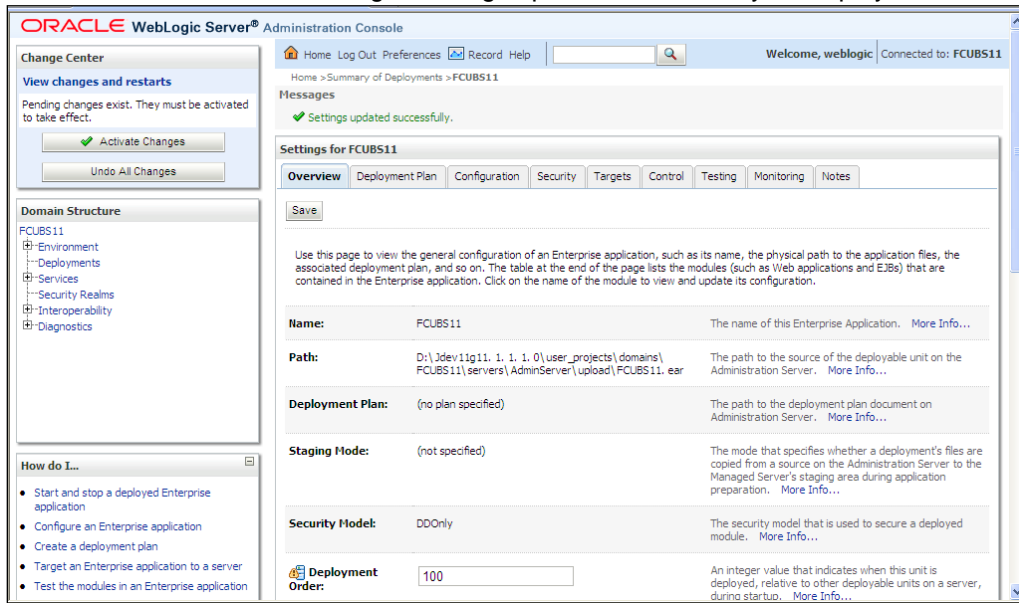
ORACLE WebLogic Server® Administration Console

Change Center

View changes and restarts

Pending changes exist. They must be activated to take effect.

Activate Changes

Undo All Changes

Domain Structure

FCUBS11
Environment
Deployments
Services
Security Realms
Interoperability
Diagnostics

How do I...

- Start and stop a deployed Enterprise application
- Configure an Enterprise application
- Create a deployment plan
- Target an Enterprise application to a server
- Test the modules in an Enterprise application

Home Log Out Preferences Record Help

Welcome, weblogic Connected to: FCUBS11

Home >Summary of Deployments >FCUBS11

Messages

Settings updated successfully.

Settings for FCUBS11

Overview | Deployment Plan | Configuration | Security | Targets | Control | Testing | Monitoring | Notes

Save

Use this page to view the general configuration of an Enterprise application, such as its name, the physical path to the application files, the associated deployment plan, and so on. The table at the end of the page lists the modules (such as Web applications and EJBs) that are contained in the Enterprise application. Click on the name of the module to view and update its configuration.

| | | |
|---|---|---|
| Name: | FCUBS11 | The name of this Enterprise Application. More Info... |
| Path: | D:\Jdev11g11. 1. 1. 1. 0\user_projects\domains\FCUBS11\servers\AdminServer\upload\FCUBS11. ear | The path to the source of the deployable unit on the Administration Server. More Info... |
| Deployment Plan: | (no plan specified) | The path to the deployment plan document on Administration Server. More Info... |
| Staging Mode: | (not specified) | The mode that specifies whether a deployment's files are copied from a source on the Administration Server to the Managed Server's staging area during application preparation. More Info... |
| Security Model: | DDOnly | The security model that is used to secure a deployed module. More Info... |
| Deployment Order: | 100 | An integer value that indicates when this unit is deployed, relative to other deployable units on a server, during startup. More Info... |